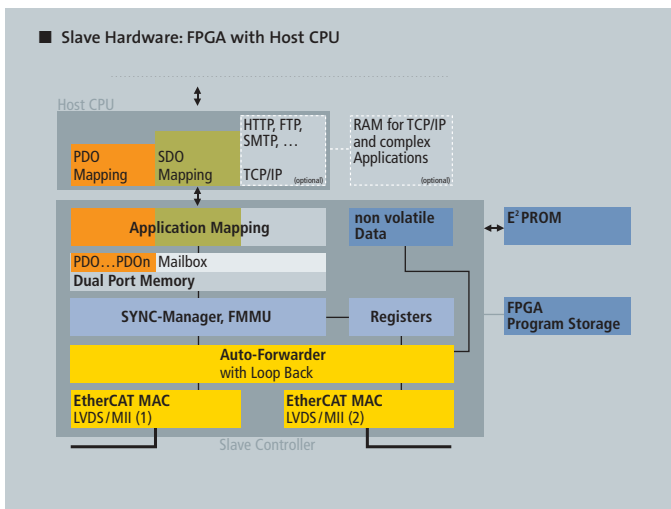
■ Slave Hardware: FPGA with Host CPU

Host CPU

PDO Mapping

SDO Mapping

HTTP, FTP, SMTP, …

TCP/IP (optional)

RAM for TCP/IP and complex Applications (optional)

Application Mapping

non volatile Data

$E^2PROM$

PDO…PDOn Mailbox

Dual Port Memory

SYNC-Manager, FMMU

Registers

FPGA Program Storage

Auto-Forwarder with Loop Back

EtherCAT MAC LVDS/MII (1)

EtherCAT MAC LVDS/MII (2)

Slave Controller